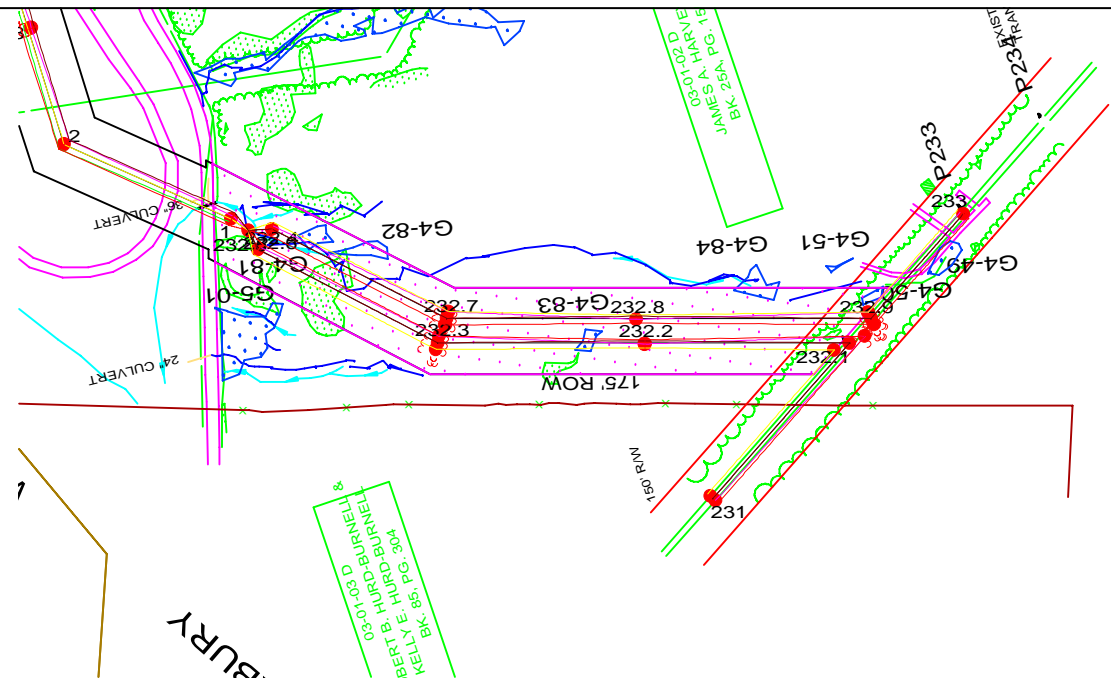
3
2
36" CULVERT
1
232
232.9
G4-82
G4-81
G5-01
24" CULVERT
232.7
232.8
G4-83
232.3
232.2
175' ROW
G4-84
G4-51
G4-50
G4-49
232.9
232.1
233
P233
P234
EXIST
TRAN
231
150' R/W
03-01-02 D
JAMES A. HARVE
BK. 25A, PG. 15
03-01-03 D
BERT B. HURD-BURNELL &
KELLY E. HURD-BURNELL
BK. 85, PG. 304
BURY